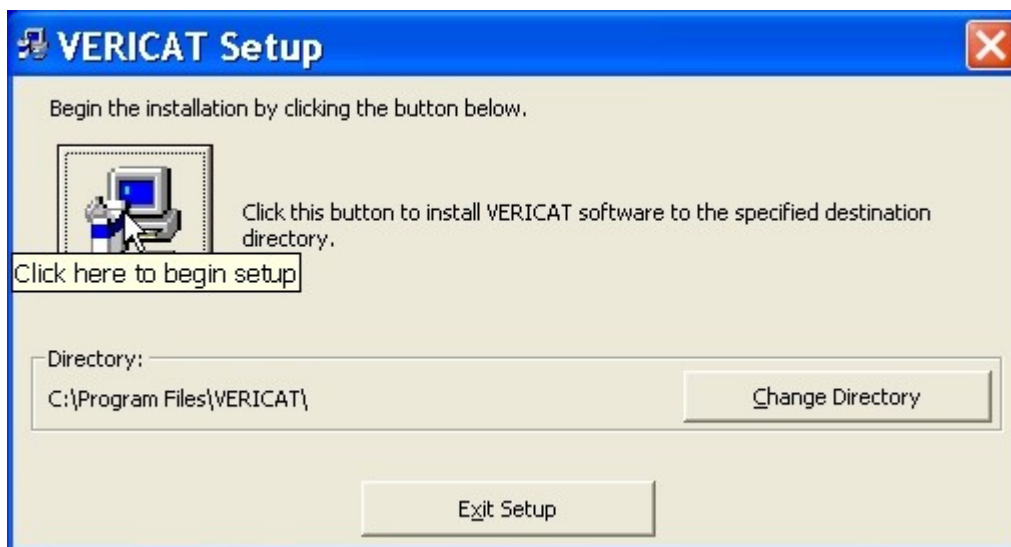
VERICAT Setup

Begin the installation by clicking the button below.

Click this button to install VERICAT software to the specified destination directory.

Click here to begin setup

Directory:

C:\Program Files\VERICAT\

Change Directory

Exit Setup